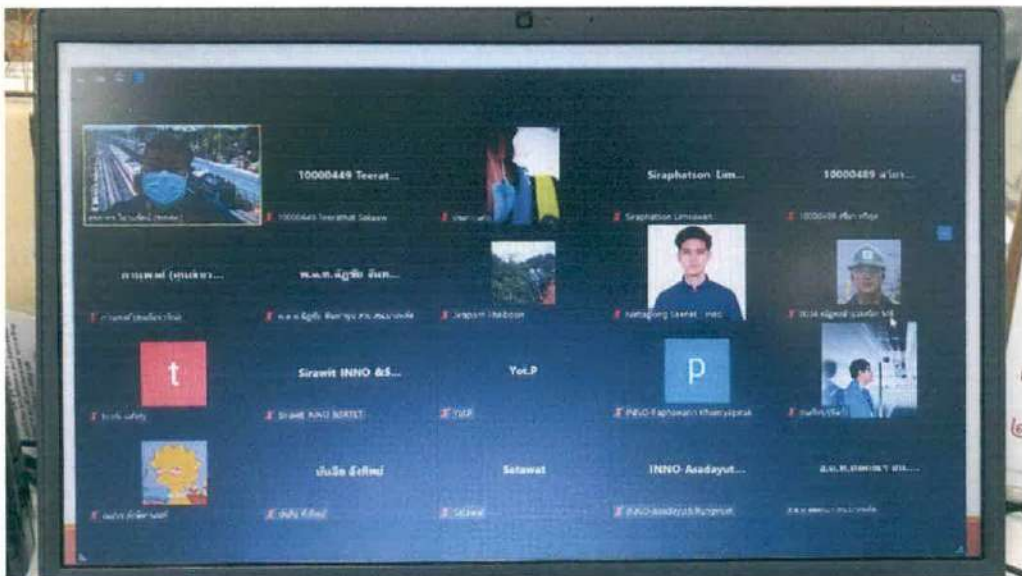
10000449 Teerat...

Siraphatson Lim...

10000489 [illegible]

10000449 Teerathat Sakaew

Siraphatson Limsawan

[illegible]

พ.ต.ท. ณัฐชัย จันท...

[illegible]

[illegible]

Nattaphong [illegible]

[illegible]

t

Sirawit INNO &S...

Yot.P

p

Sirawit INNO &SRTET

Yot.P

INNO-Raphawarin Khaenyaprak

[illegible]

นันฉัท อัจริพย์

Setawat

INNO-Asadayut...

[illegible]

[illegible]

Setawat

INNO-Asadayut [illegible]

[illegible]